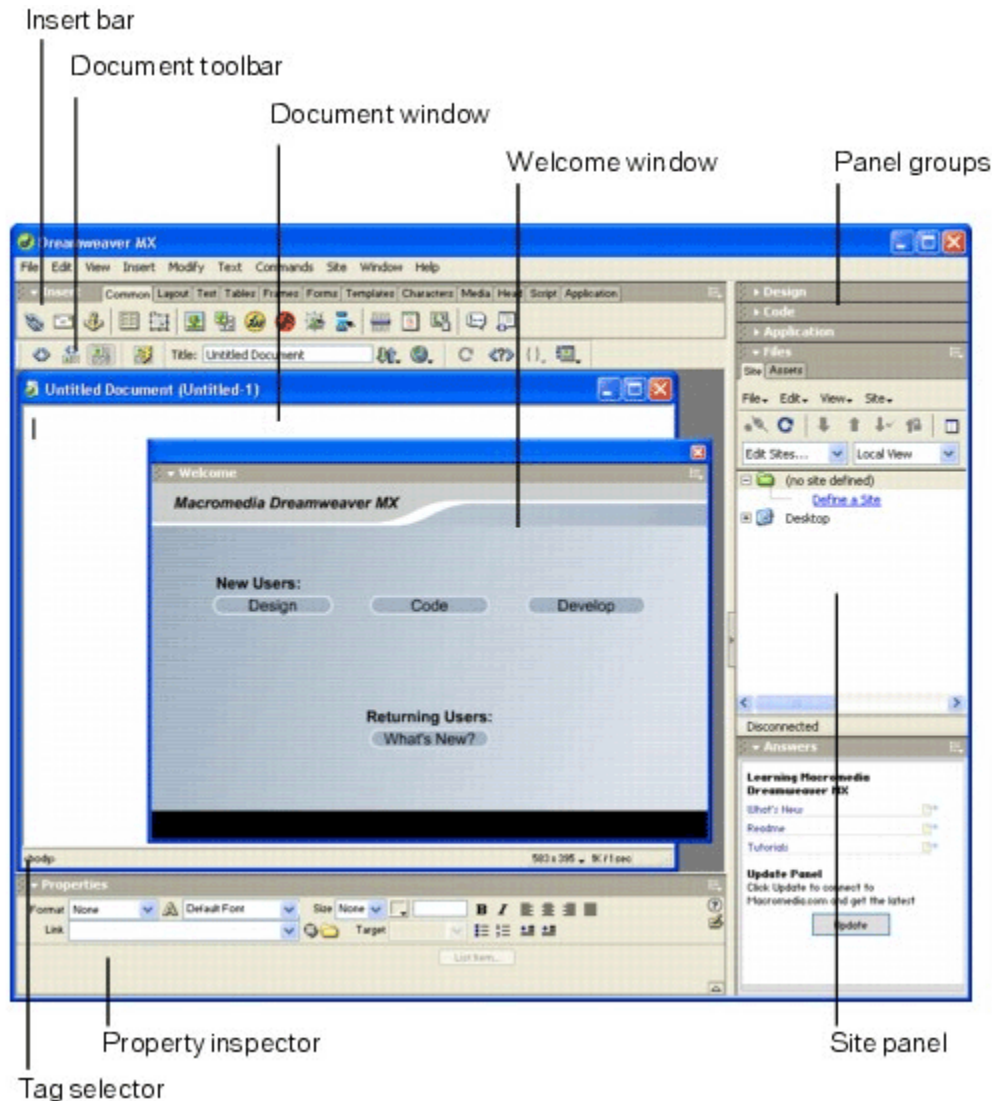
Insert bar

Document toolbar

Document window

Welcome window

Panel groups

Dreamweaver MX

File Edit View Insert Modify Text Commands Site Window Help

Insert Common Layout Text Tables Frames Forms Templates Characters Media Head Script Application

Title: Untitled Document

Untitled Document (Untitled-1)

Welcome

Macromedia Dreamweaver MX

New Users:

Design Code Develop

Returning Users:

What's New?

<body>

583 x 395 1K / 1 sec

Design

Code

Application

Files

Site Assets

File Edit View Site

Edit Sites... Local View

(no site defined)

Define a Site

Desktop

Disconnected

Answers

Learning Macromedia Dreamweaver MX

What's New

Readme

Tutorials

Update Panel

Click Update to connect to Macromedia.com and get the latest

Update

Properties

Format None Default Font Size None

Link Target

List Item...

Property inspector

Site panel

Tag selector